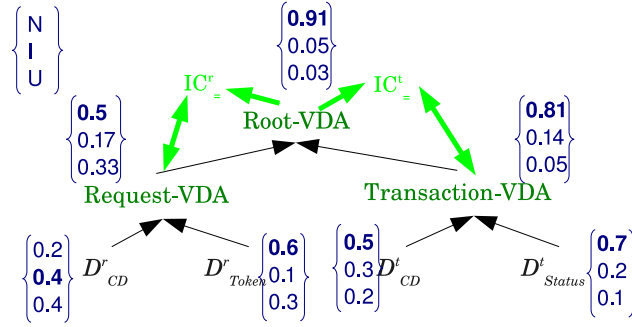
$\begin{Bmatrix} N \\ I \\ U \end{Bmatrix}$

$\begin{Bmatrix} \mathbf{0.91} \\ 0.05 \\ 0.03 \end{Bmatrix}$

$IC^r_=$

$IC^t_=$

Root-VDA

$\begin{Bmatrix} \mathbf{0.5} \\ 0.17 \\ 0.33 \end{Bmatrix}$

$\begin{Bmatrix} \mathbf{0.81} \\ 0.14 \\ 0.05 \end{Bmatrix}$

Request-VDA

Transaction-VDA

$\begin{Bmatrix} 0.2 \\ \mathbf{0.4} \\ 0.4 \end{Bmatrix}$ $D^r_{CD}$

$D^r_{Token}$ $\begin{Bmatrix} \mathbf{0.6} \\ 0.1 \\ 0.3 \end{Bmatrix}$

$\begin{Bmatrix} \mathbf{0.5} \\ 0.3 \\ 0.2 \end{Bmatrix}$ $D^t_{CD}$

$D^t_{Status}$ $\begin{Bmatrix} \mathbf{0.7} \\ 0.2 \\ 0.1 \end{Bmatrix}$